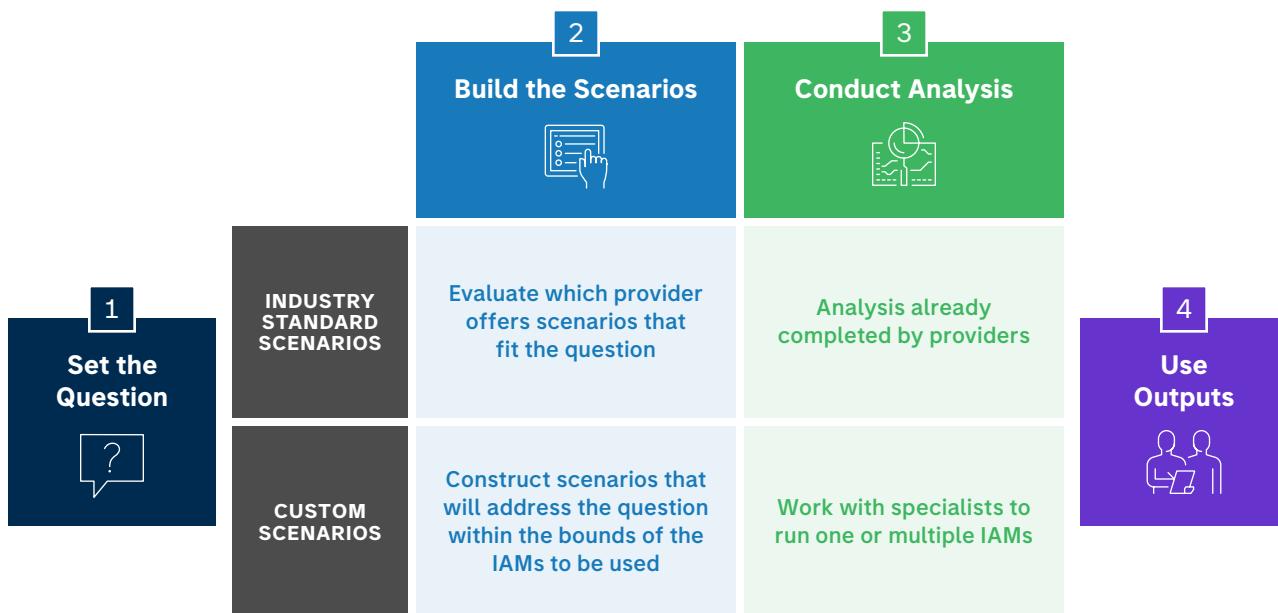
1

Set the Question

2

Build the Scenarios

3

Conduct Analysis

INDUSTRY STANDARD SCENARIOS

Evaluate which provider offers scenarios that fit the question

Analysis already completed by providers

CUSTOM SCENARIOS

Construct scenarios that will address the question within the bounds of the IAMs to be used

Work with specialists to run one or multiple IAMs

4

Use Outputs